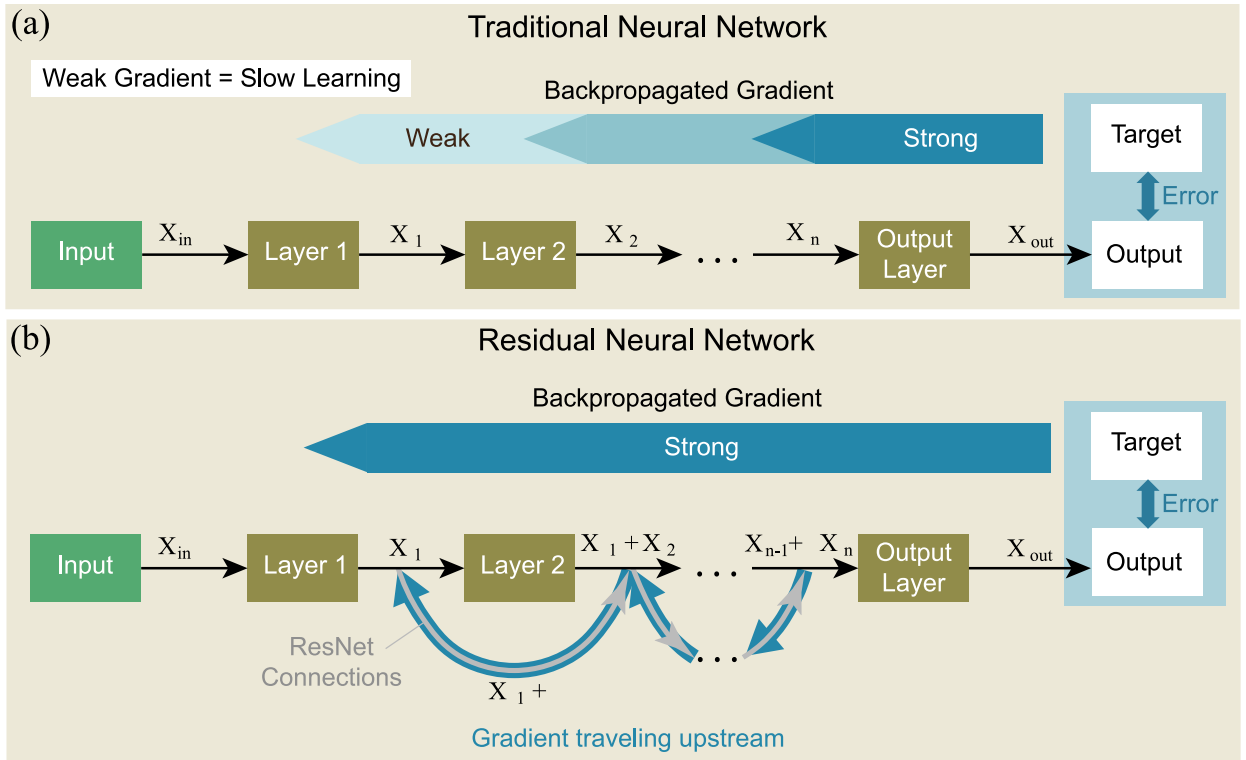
(a)

Traditional Neural Network

Weak Gradient = Slow Learning

Backpropagated Gradient

Weak

Strong

Target

Error

Output

Input $X_{in}$ Layer 1 $X_1$ Layer 2 $X_2$ . . . $X_n$ Output Layer $X_{out}$

(b)

Residual Neural Network

Backpropagated Gradient

Strong

Target

Error

Output

Input $X_{in}$ Layer 1 $X_1$ Layer 2 $X_1 + X_2$ . . . $X_{n-1} +$ $X_n$ Output Layer $X_{out}$

ResNet Connections

. . .

$X_1 +$

Gradient traveling upstream